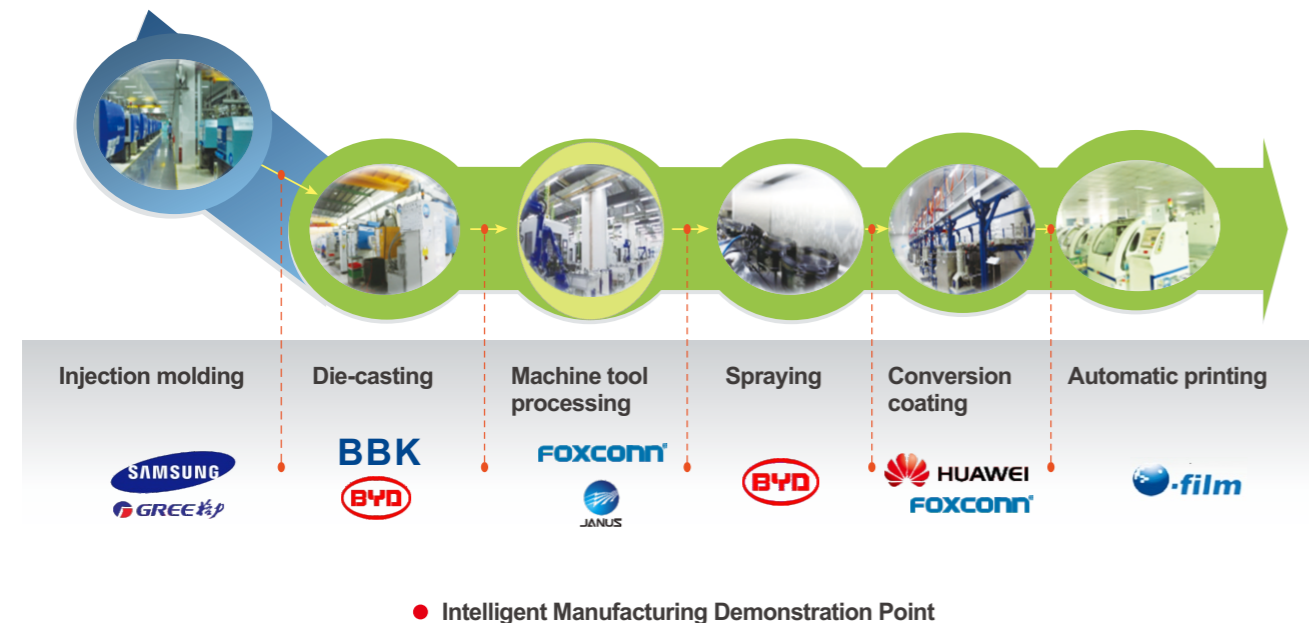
Injection molding

SAMSUNG
GREE格力

Die-casting

BBK
BYD

Machine tool processing

FOXCONN
JANUS

Spraying

BYD

Conversion coating

HUAWEI
FOXCONN

Automatic printing

·film

Intelligent Manufacturing Demonstration Point